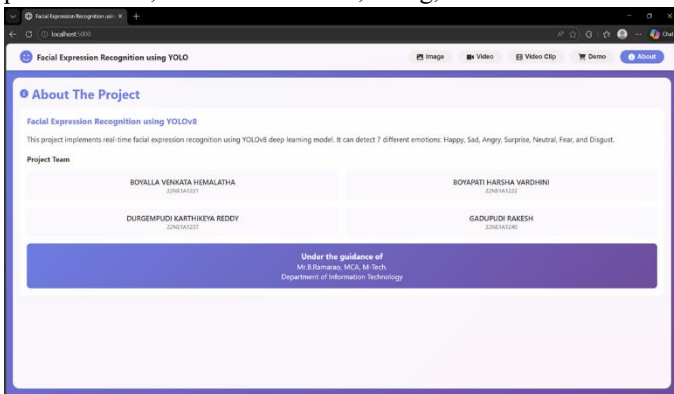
Facial Expression Recognition usi ×
+
localhost:5000
Facial Expression Recognition using YOLO
Image
Video
Video Clip
Demo
About

About The Project

Facial Expression Recognition using YOLOv8

This project implements real-time facial expression recognition using YOLOv8 deep learning model. It can detect 7 different emotions: Happy, Sad, Angry, Surprise, Neutral, Fear, and Disgust.

Project Team

BOYALLA VENKATA HEMALATHA
22NE1A1221

BOYAPATI HARSHA VARDHINI
22NE1A1222

DURGEMPUDI KARTHIKEYA REDDY
22NE1A1237

GADUPUDI RAKESH
22NE1A1240

Under the guidance of
Mr.B.Ramarao, MCA, M-Tech.
Department of Information Technology